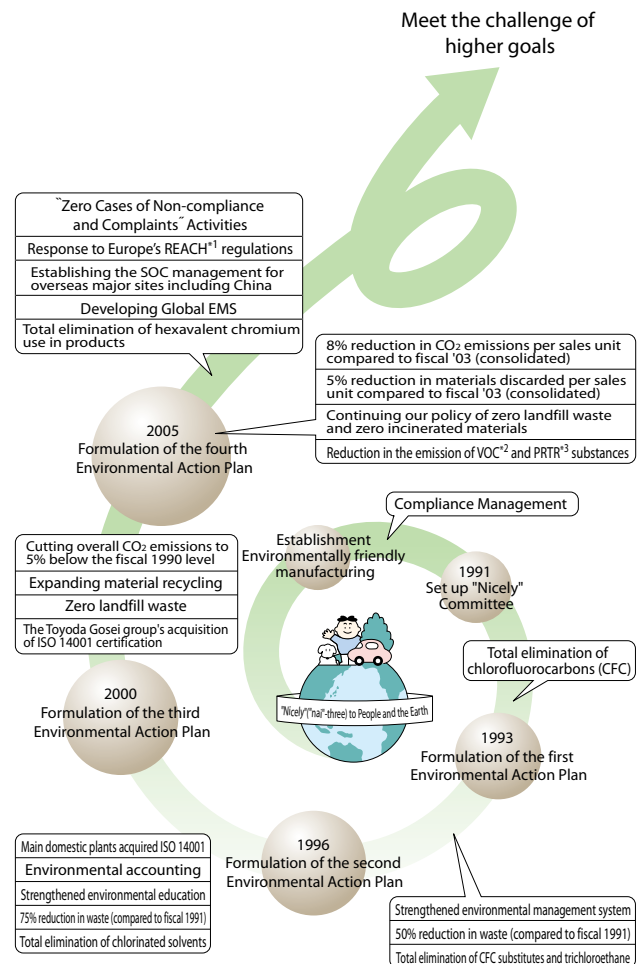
Meet the challenge of higher goals

˝Zero Cases of Non-compliance and Complaints˝ Activities

Response to Europe's REACH*1 regulations

Establishing the SOC management for overseas major sites including China

Developing Global EMS

Total elimination of hexavalent chromium use in products

8% reduction in $CO_2$ emissions per sales unit compared to fiscal '03 (consolidated)

5% reduction in materials discarded per sales unit compared to fiscal '03 (consolidated)

Continuing our policy of zero landfill waste and zero incinerated materials

Reduction in the emission of VOC*2 and PRTR*3 substances

2005
Formulation of the fourth Environmental Action Plan

Compliance Management

Establishment Environmentally friendly manufacturing

1991
Set up "Nicely" Committee

Cutting overall $CO_2$ emissions to 5% below the fiscal 1990 level

Expanding material recycling

Zero landfill waste

The Toyoda Gosei group's acquisition of ISO 14001 certification

Total elimination of chlorofluorocarbons (CFC)

"Nicely"("nai"-three) to People and the Earth

2000
Formulation of the third Environmental Action Plan

1993
Formulation of the first Environmental Action Plan

Main domestic plants acquired ISO 14001

Environmental accounting

Strengthened environmental education

75% reduction in waste (compared to fiscal 1991)

Total elimination of chlorinated solvents

1996
Formulation of the second Environmental Action Plan

Strengthened environmental management system

50% reduction in waste (compared to fiscal 1991)

Total elimination of CFC substitutes and trichloroethane